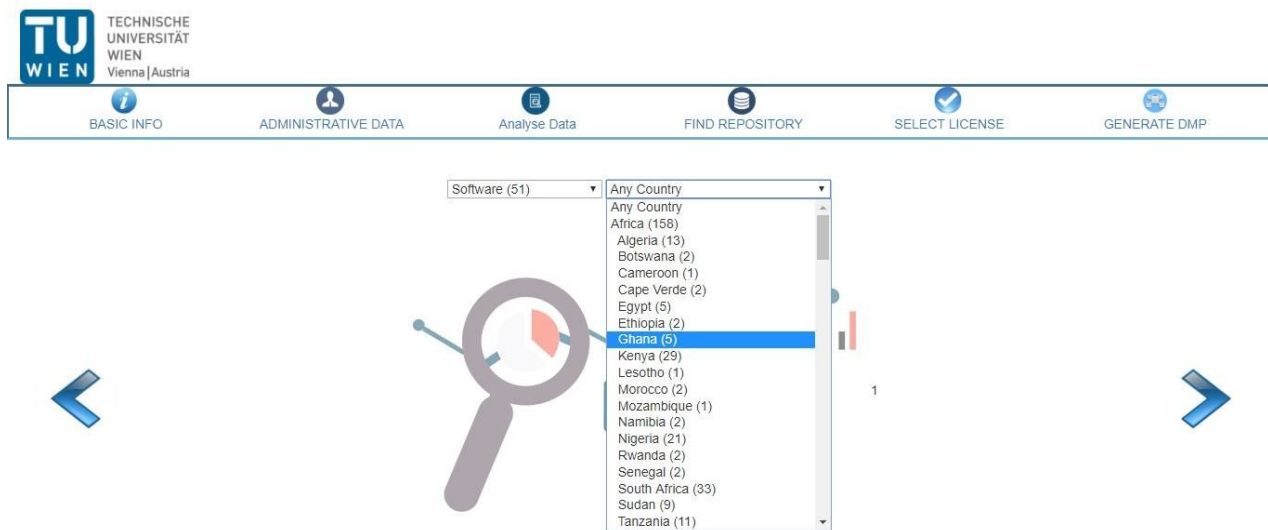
TU WIEN
TECHNISCHE UNIVERSITÄT WIEN
Vienna | Austria

BASIC INFO
ADMINISTRATIVE DATA
Analyse Data
FIND REPOSITORY
SELECT LICENSE
GENERATE DMP

Software (51)
Any Country
Any Country
Africa (158)
Algeria (13)
Botswana (2)
Cameroon (1)
Cape Verde (2)
Egypt (5)
Ethiopia (2)
Ghana (5)
Kenya (29)
Lesotho (1)
Morocco (2)
Mozambique (1)
Namibia (2)
Nigeria (21)
Rwanda (2)
Senegal (2)
South Africa (33)
Sudan (9)
Tanzania (11)

1